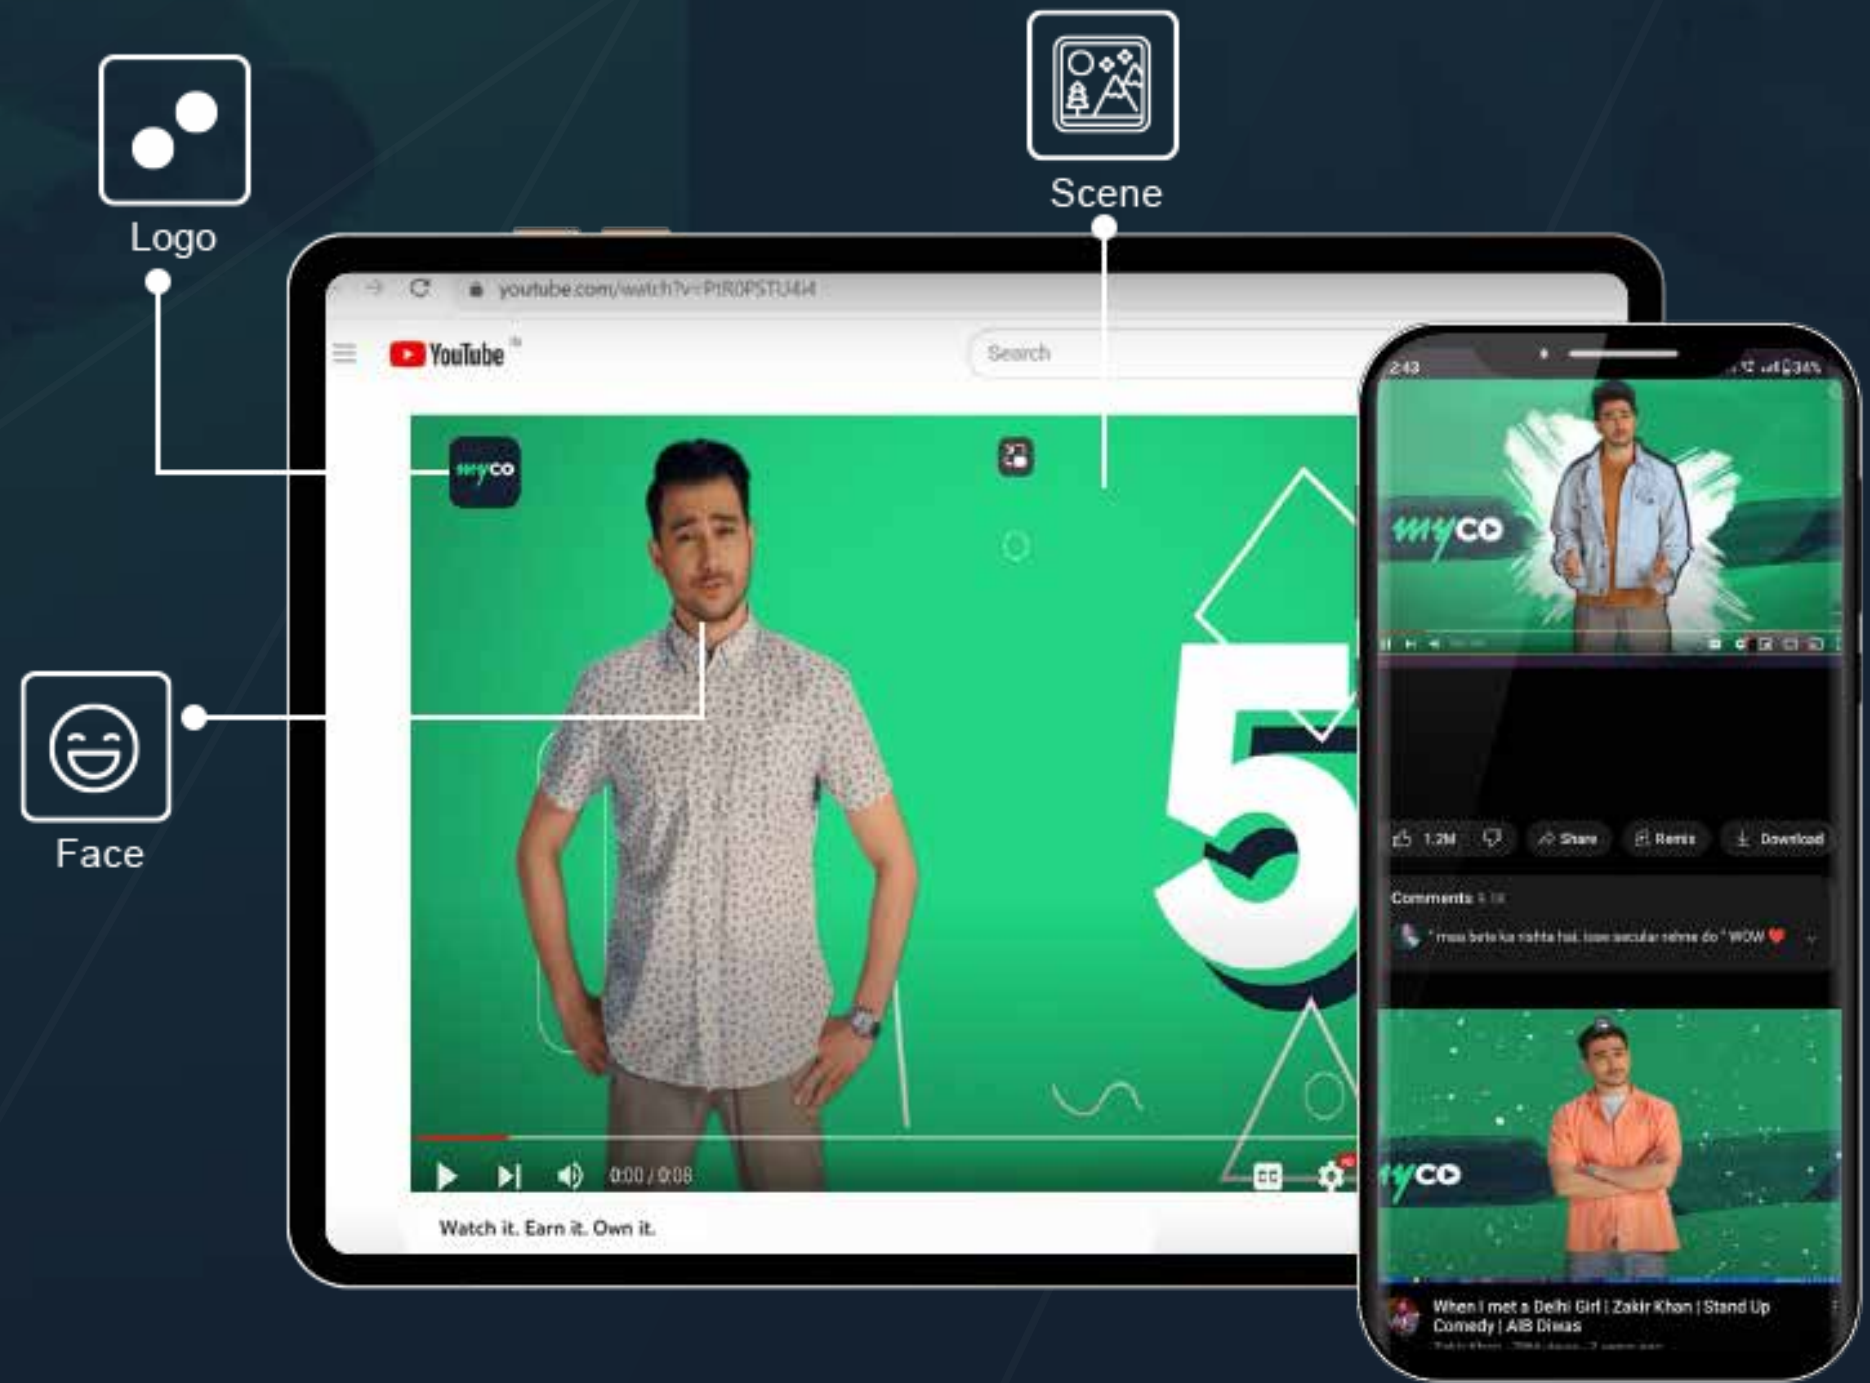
Logo

Scene

Face

youtube.com/watch?v=PtR0PSTU4I4

YouTube

Search

myco

5

0:00 / 0:08

Watch it. Earn it. Own it.

2:43

34%

myco

1.2M

Share

Remix

Download

Comments

" maa bete ka rishta hai, isse secular rehne do " WOW

myco

When I met a Delhi Girl | Zakir Khan | Stand Up Comedy | AIB Diwas

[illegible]